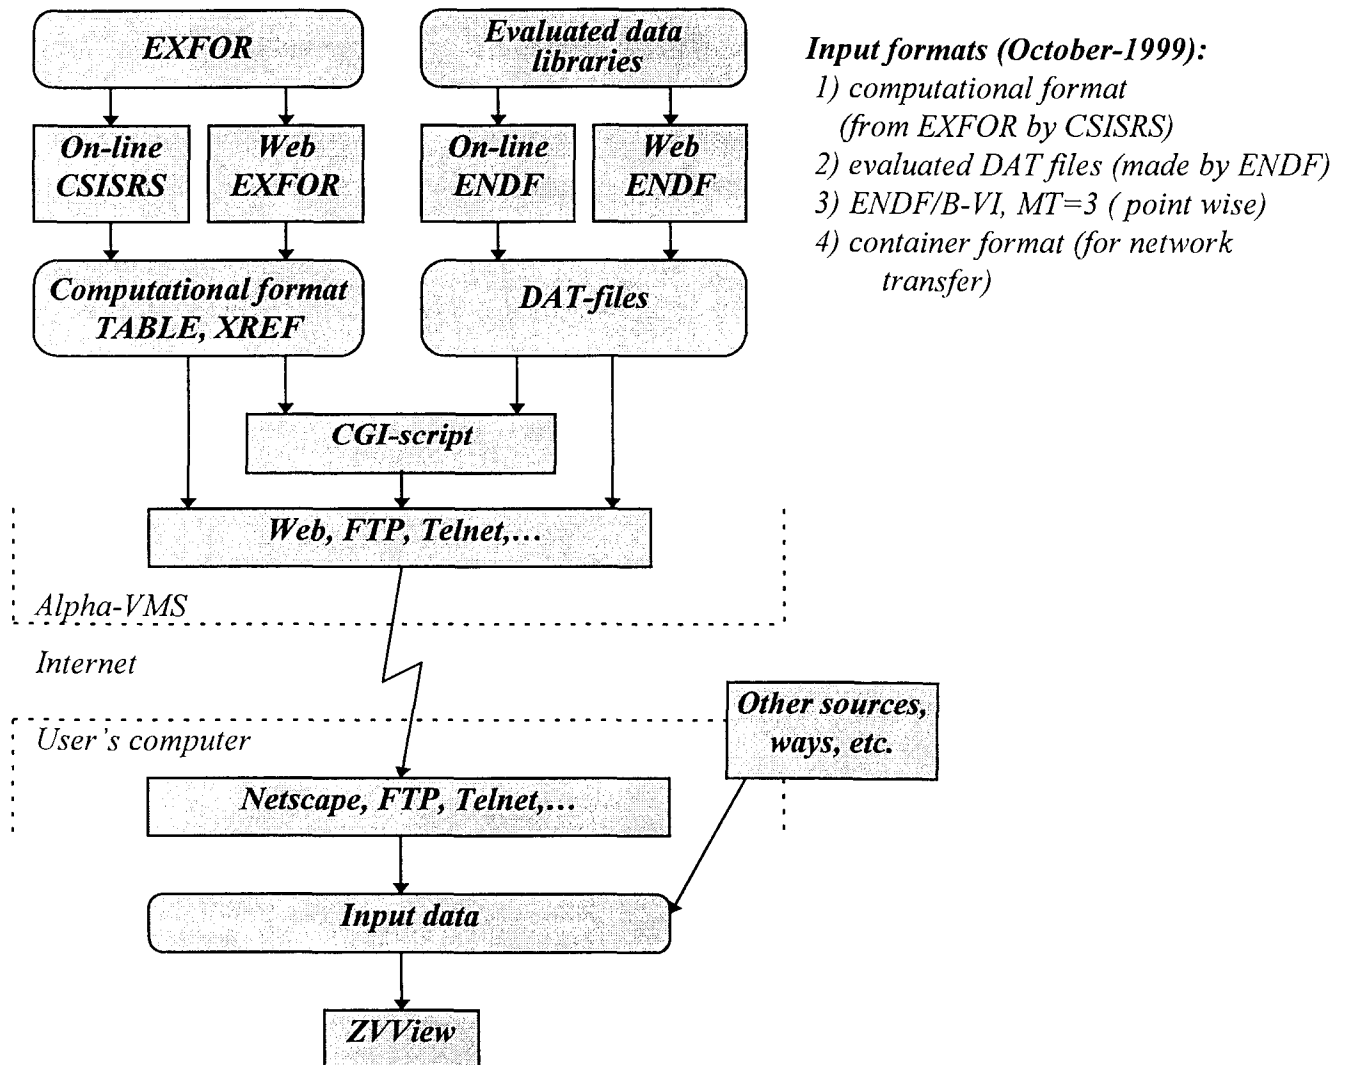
EXFOR

Evaluated data libraries

Input formats (October-1999):
1) computational format (from EXFOR by CSISRS)
2) evaluated DAT files (made by ENDF)
3) ENDF/B-VI, MT=3 ( point wise)
4) container format (for network transfer)

On-line CSISRS

Web EXFOR

On-line ENDF

Web ENDF

Computational format TABLE, XREF

DAT-files

CGI-script

Web, FTP, Telnet,...

Alpha-VMS

Internet

Other sources, ways, etc.

User's computer

Netscape, FTP, Telnet,...

Input data

ZVView